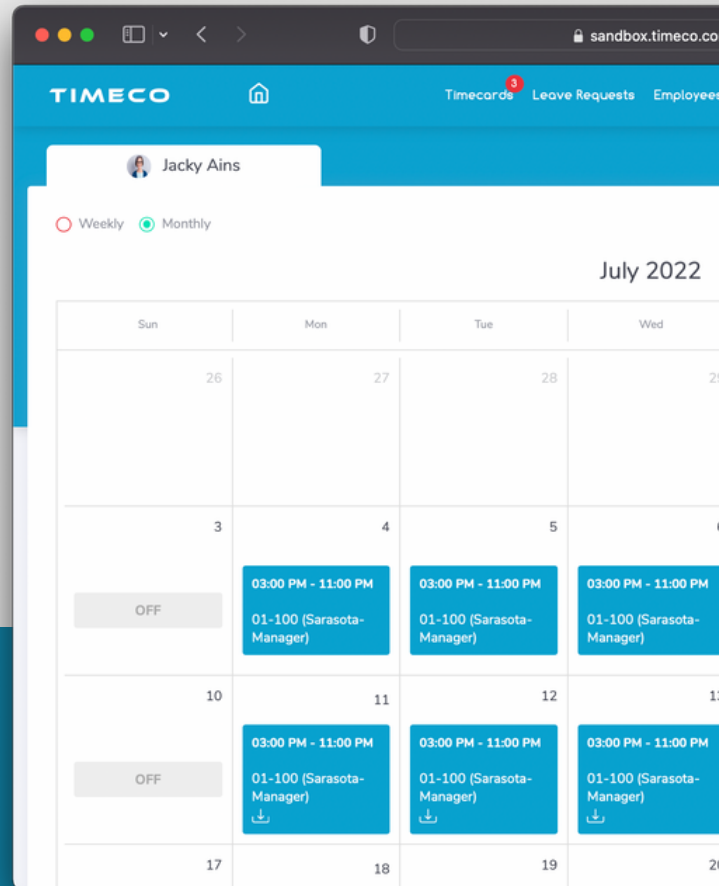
sandbox.timeco.co

TIMECO

Timecards 3 Leave Requests Employees

Jacky Ains

Weekly Monthly

July 2022

| Sun | Mon | Tue | Wed |
|---|---|---|---|
| 26 | 27 | 28 | 2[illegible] |
| 3 OFF | 4 03:00 PM - 11:00 PM 01-100 (Sarasota-Manager) | 5 03:00 PM - 11:00 PM 01-100 (Sarasota-Manager) | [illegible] 03:00 PM - 11:00 PM 01-100 (Sarasota-Manager) |
| 10 OFF | 11 03:00 PM - 11:00 PM 01-100 (Sarasota-Manager) | 12 03:00 PM - 11:00 PM 01-100 (Sarasota-Manager) | 1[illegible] 03:00 PM - 11:00 PM 01-100 (Sarasota-Manager) |
| 17 | 18 | 19 | 2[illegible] |